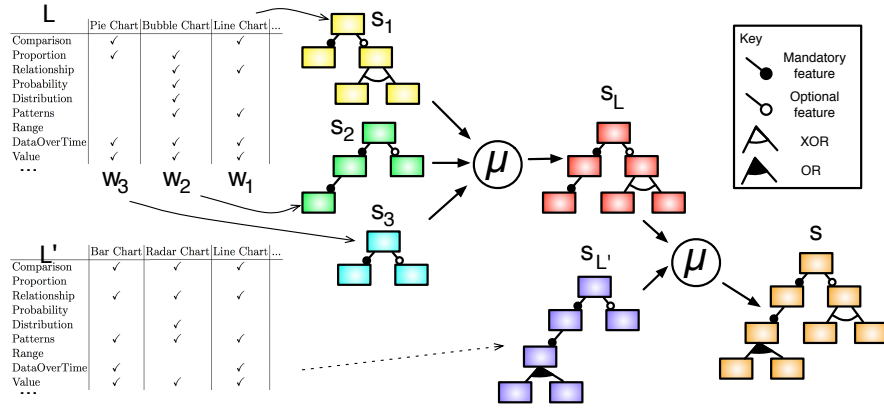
L

| | Pie Chart | Bubble Chart | Line Chart | ... |
|---|---|---|---|---|
| Comparison | ✓ | | ✓ | |
| Proportion | ✓ | ✓ | | |
| Relationship | | ✓ | ✓ | |
| Probability | | ✓ | | |
| Distribution | | ✓ | | |
| Patterns | | ✓ | ✓ | |
| Range | | | | |
| DataOverTime | ✓ | ✓ | ✓ | |
| Value | ✓ | ✓ | ✓ | |
| ... | | | | |

$w_3$ $w_2$ $w_1$

L'

| | Bar Chart | Radar Chart | Line Chart | ... |
|---|---|---|---|---|
| Comparison | ✓ | ✓ | ✓ | |
| Proportion | | | | |
| Relationship | ✓ | ✓ | ✓ | |
| Probability | | | | |
| Distribution | | ✓ | | |
| Patterns | ✓ | ✓ | ✓ | |
| Range | | | | |
| DataOverTime | ✓ | | ✓ | |
| Value | ✓ | ✓ | ✓ | |
| ... | | | | |

$s_1$

$s_2$

$s_3$

$\mu$

$s_L$

$s_{L'}$

$\mu$

s

Key
Mandatory feature
Optional feature
XOR
OR